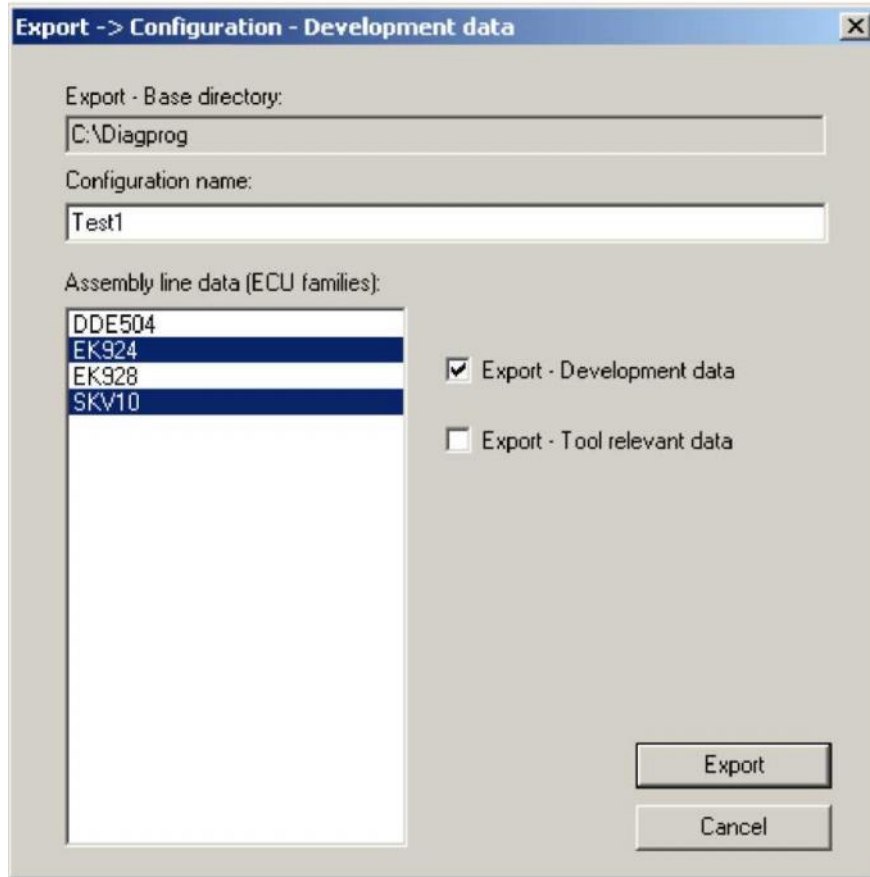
Export -> Configuration - Development data

Export - Base directory:

C:\Diagprog

Configuration name:

Test1

Assembly line data (ECU families):

DDE504
EK924
EK928
SKV10

Export - Development data

Export - Tool relevant data

Export

Cancel